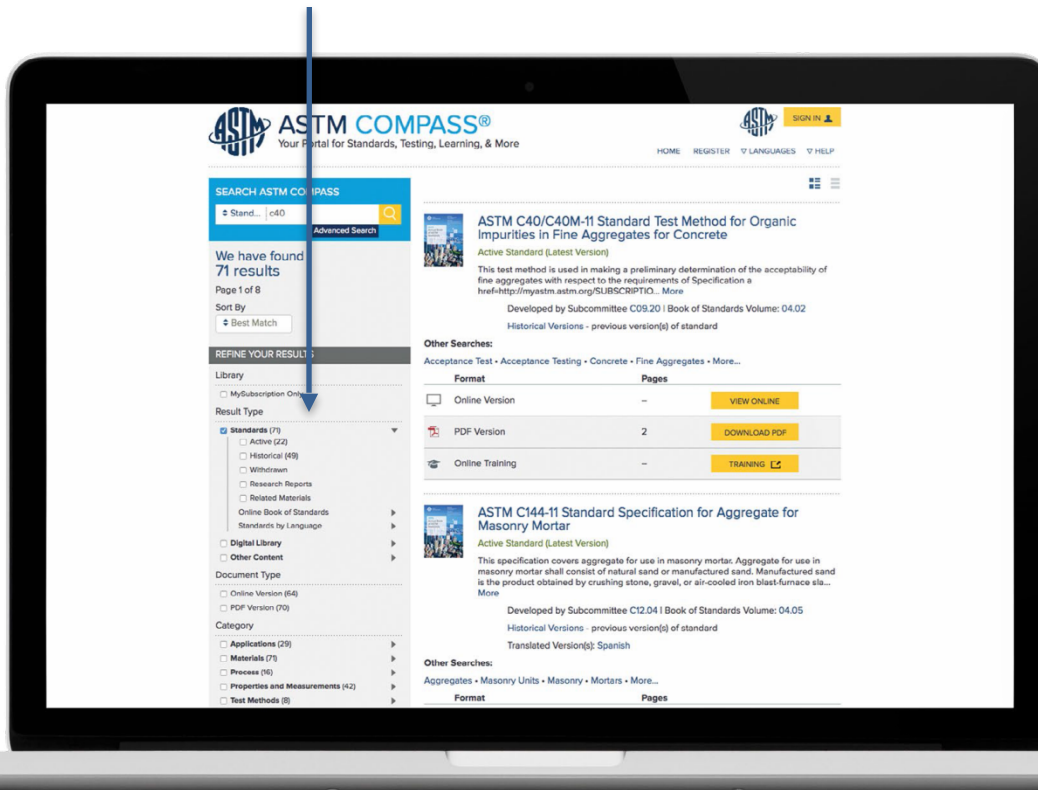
ASTM COMPASS®
Your Portal for Standards, Testing, Learning, & More

SIGN IN

HOME REGISTER ▽ LANGUAGES ▽ HELP

SEARCH ASTM COMPASS
Stand... c40
Advanced Search

We have found 71 results
Page 1 of 8
Sort By
Best Match

REFINE YOUR RESULTS
Library
MySubscription Only
Result Type
Standards (71)
Active (22)
Historical (49)
Withdrawn
Research Reports
Related Materials
Online Book of Standards
Standards by Language
Digital Library
Other Content
Document Type
Online Version (64)
PDF Version (70)
Category
Applications (29)
Materials (71)
Process (16)
Properties and Measurements (42)
Test Methods (8)

ASTM C40/C40M-11 Standard Test Method for Organic Impurities in Fine Aggregates for Concrete
Active Standard (Latest Version)
This test method is used in making a preliminary determination of the acceptability of fine aggregates with respect to the requirements of Specification a href=http://myastm.astm.org/SUBSCRIPTIO... More
Developed by Subcommittee C09.20 | Book of Standards Volume: 04.02
Historical Versions - previous version(s) of standard

Other Searches:
Acceptance Test • Acceptance Testing • Concrete • Fine Aggregates • More...

| Format | Pages | |
|---|---|---|
| Online Version | – | VIEW ONLINE |
| PDF Version | 2 | DOWNLOAD PDF |
| Online Training | – | TRAINING |

ASTM C144-11 Standard Specification for Aggregate for Masonry Mortar
Active Standard (Latest Version)
This specification covers aggregate for use in masonry mortar. Aggregate for use in masonry mortar shall consist of natural sand or manufactured sand. Manufactured sand is the product obtained by crushing stone, gravel, or air-cooled iron blast-furnace sla... More
Developed by Subcommittee C12.04 | Book of Standards Volume: 04.05
Historical Versions - previous version(s) of standard
Translated Version(s): Spanish

Other Searches:
Aggregates • Masonry Units • Masonry • Mortars • More...

| Format | Pages |
|---|---|